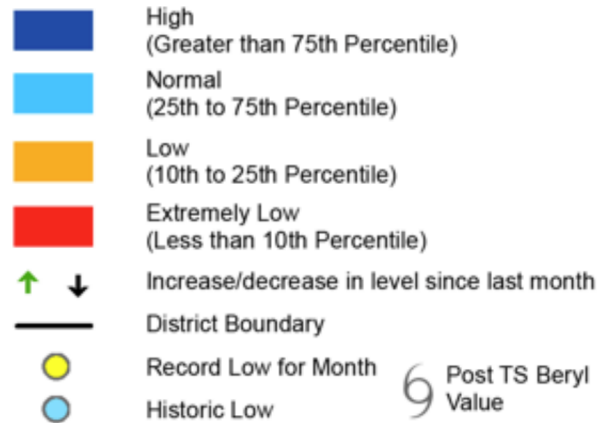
High
(Greater than 75th Percentile)

Normal
(25th to 75th Percentile)

Low
(10th to 25th Percentile)

Extremely Low
(Less than 10th Percentile)

Increase/decrease in level since last month

District Boundary

Record Low for Month

Historic Low

Post TS Beryl Value